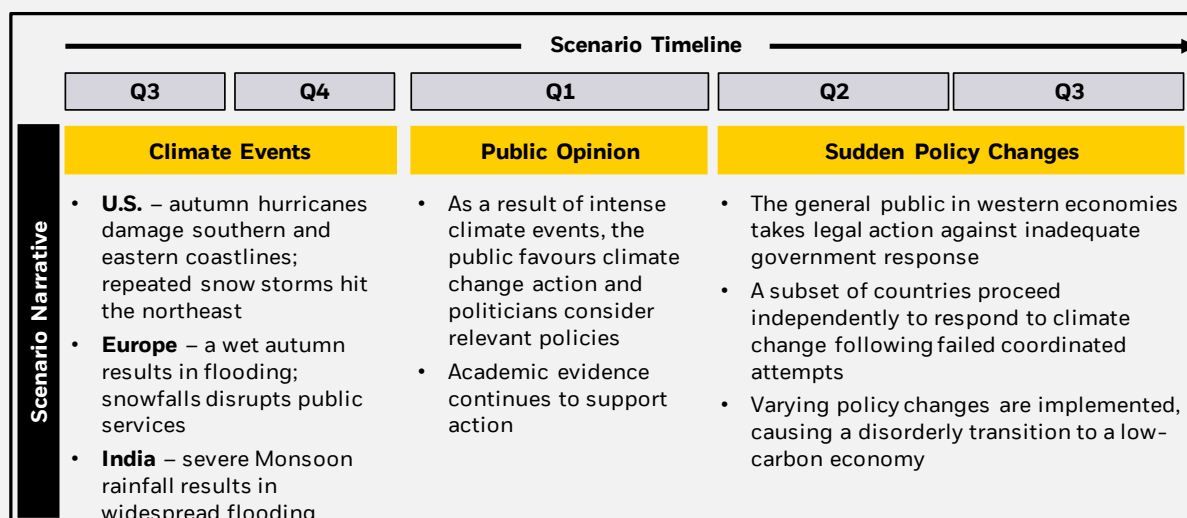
Scenario Timeline

| Q3 | Q4 | Q1 | Q2 | Q3 |
|---|---|---|---|---|

Scenario Narrative

Climate Events

• **U.S.** – autumn hurricanes damage southern and eastern coastlines; repeated snow storms hit the northeast
• **Europe** – a wet autumn results in flooding; snowfalls disrupts public services
• **India** – severe Monsoon rainfall results in widespread flooding

Public Opinion

• As a result of intense climate events, the public favours climate change action and politicians consider relevant policies
• Academic evidence continues to support action

Sudden Policy Changes

• The general public in western economies takes legal action against inadequate government response
• A subset of countries proceed independently to respond to climate change following failed coordinated attempts
• Varying policy changes are implemented, causing a disorderly transition to a low-carbon economy